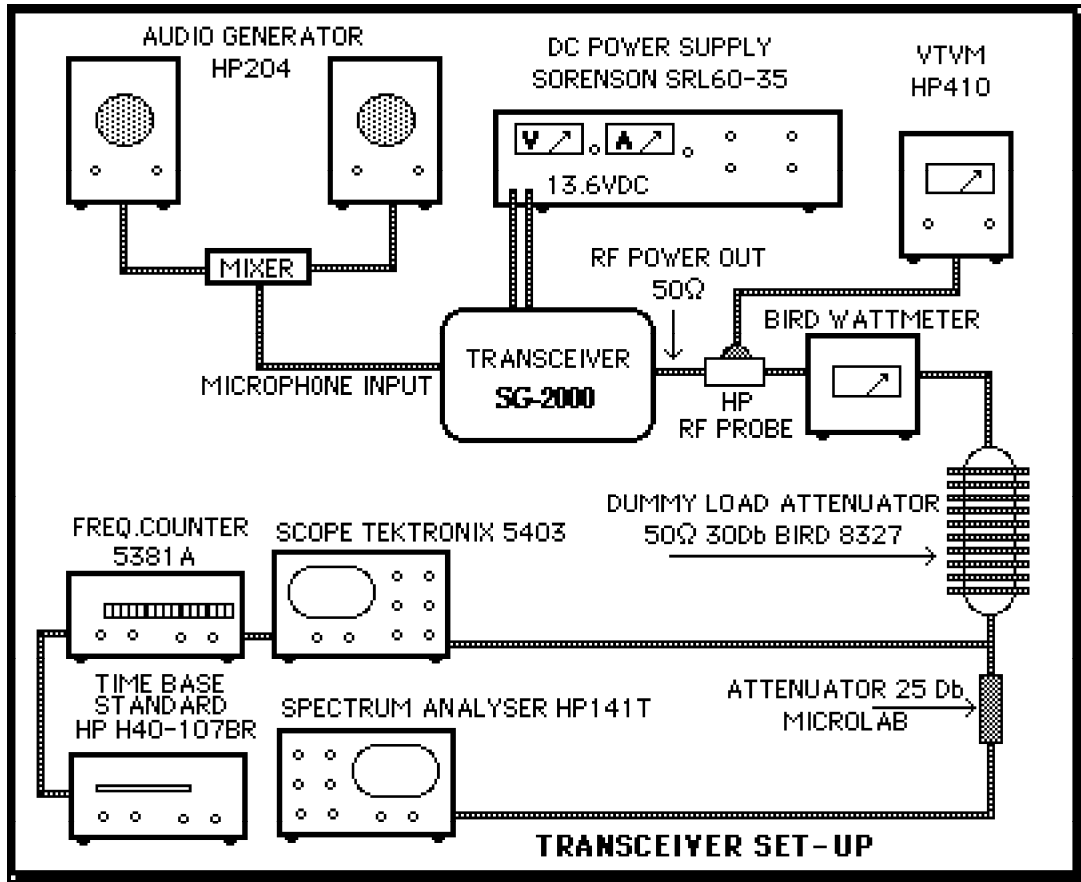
AUDIO GENERATOR
HP204

DC POWER SUPPLY
SORENSON SRL60-35

V A

13.6VDC

VTVM
HP410

MIXER

RF POWER OUT
50Ω

BIRD WATTMETER

TRANSCEIVER
SG-2000

MICROPHONE INPUT

HP
RF PROBE

DUMMY LOAD ATTENUATOR
50Ω 30Db BIRD 8327

FREQ.COUNTER
5381 A

SCOPE TEKTRONIX 5403

TIME BASE
STANDARD
HP H40-107BR

SPECTRUM ANALYSER HP141T

ATTENUATOR 25 Db
MICROLAB

TRANSCEIVER SET-UP